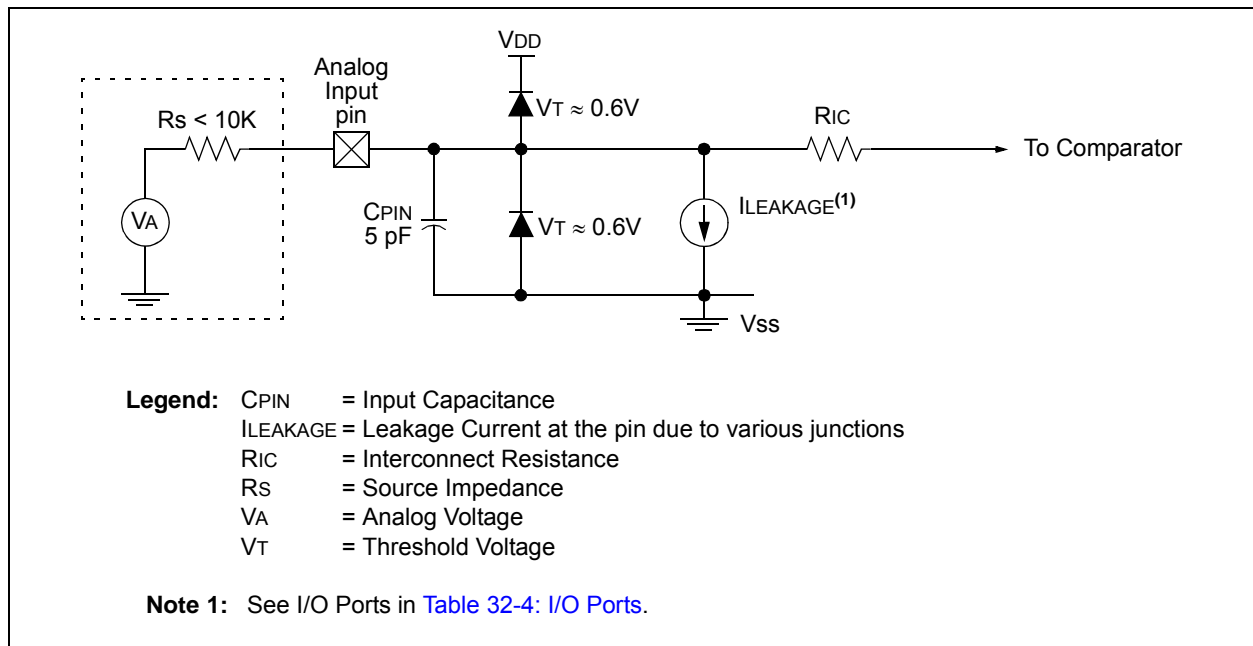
VDD

Analog Input pin

Rs < 10K

VT ≈ 0.6V

RIC

To Comparator

VA

CPIN 5 pF

VT ≈ 0.6V

ILEAKAGE$^{(1)}$

Vss

**Legend:** CPIN = Input Capacitance
ILEAKAGE = Leakage Current at the pin due to various junctions
RIC = Interconnect Resistance
RS = Source Impedance
VA = Analog Voltage
VT = Threshold Voltage

**Note 1:** See I/O Ports in Table 32-4: I/O Ports.